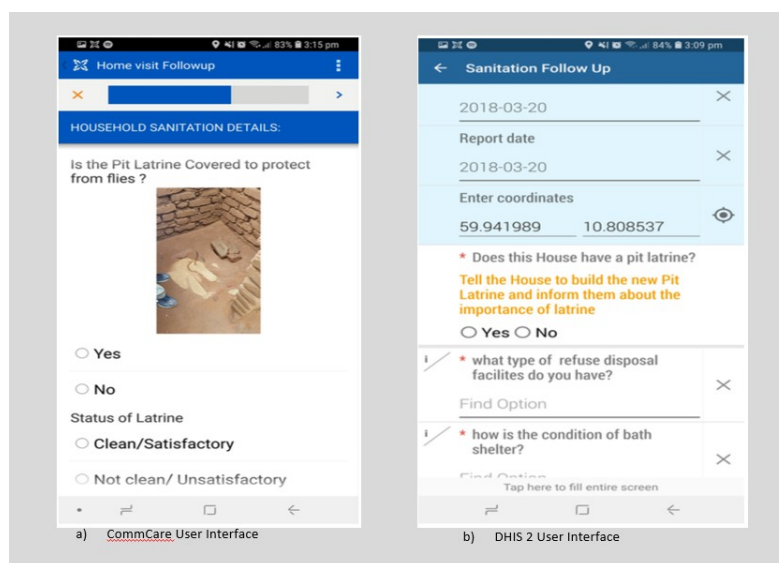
83% 3:15 pm

Home visit Followup

HOUSEHOLD SANITATION DETAILS:

Is the Pit Latrine Covered to protect from flies ?

Yes

No

Status of Latrine

Clean/Satisfactory

Not clean/ Unsatisfactory

a) CommCare User Interface

84% 3:09 pm

Sanitation Follow Up

2018-03-20

Report date

2018-03-20

Enter coordinates

59.941989 10.808537

* Does this House have a pit latrine?

Tell the House to build the new Pit Latrine and inform them about the importance of latrine

Yes No

* what type of refuse disposal facilites do you have?

Find Option

* how is the condition of bath shelter?

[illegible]

Tap here to fill entire screen

b) DHIS 2 User Interface